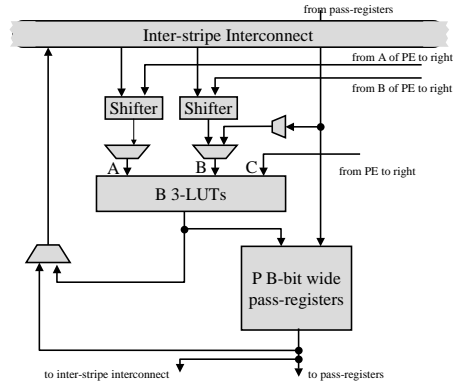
from pass-registers

Inter-stripe Interconnect

from A of PE to right

from B of PE to right

Shifter

Shifter

A

B

C

from PE to right

B 3-LUTs

P B-bit wide pass-registers

to inter-stripe interconnect

to pass-registers